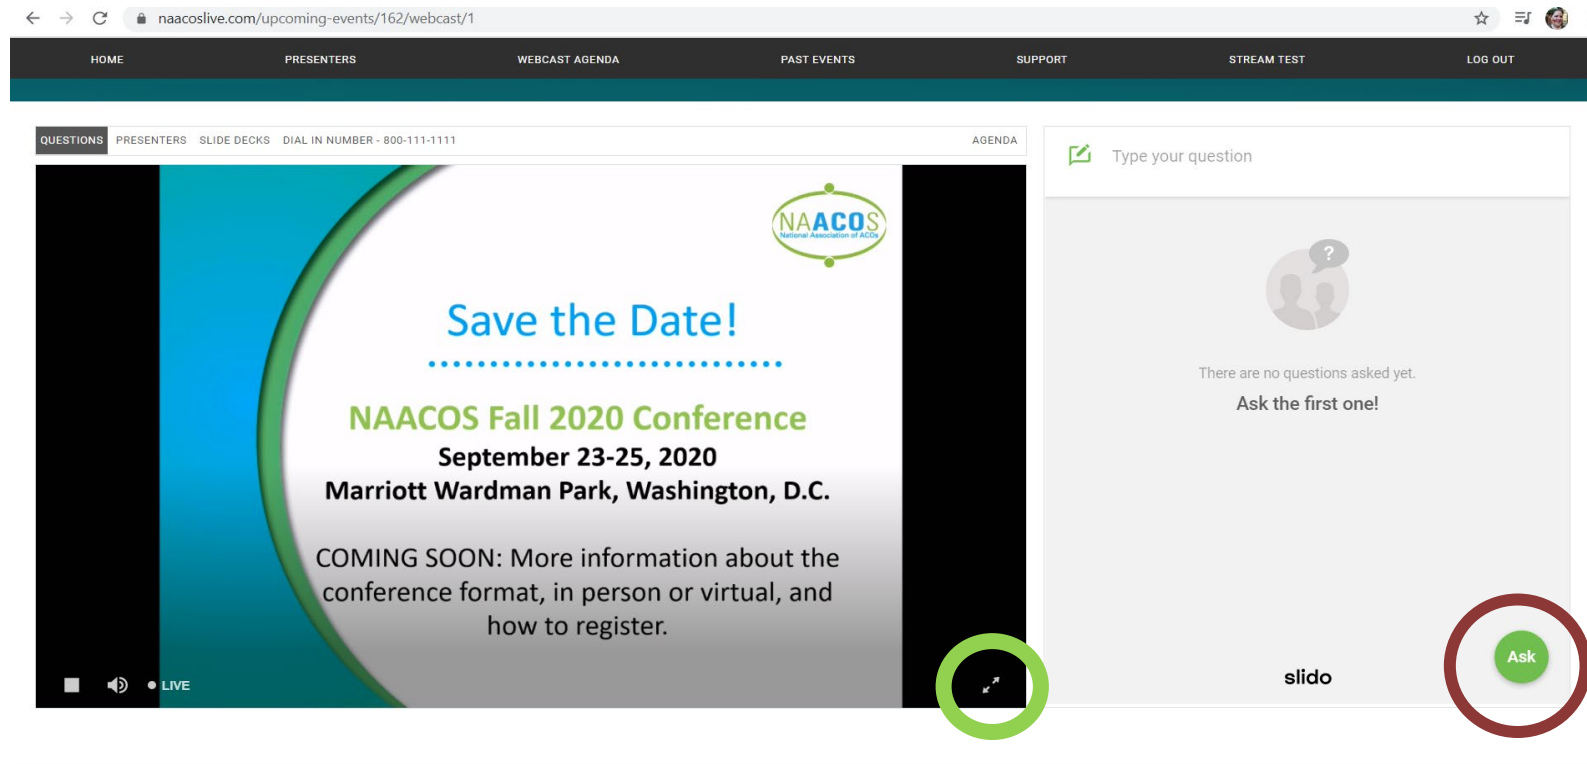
naacoslive.com/upcoming-events/162/webcast/1

HOME PRESENTERS WEBCAST AGENDA PAST EVENTS SUPPORT STREAM TEST LOG OUT

QUESTIONS PRESENTERS SLIDE DECKS DIAL IN NUMBER - 800-111-1111 AGENDA

NAACOS
National Association of ACOs

Save the Date!

NAACOS Fall 2020 Conference
September 23-25, 2020
Marriott Wardman Park, Washington, D.C.

COMING SOON: More information about the conference format, in person or virtual, and how to register.

LIVE

Type your question

There are no questions asked yet.
Ask the first one!

slido

Ask